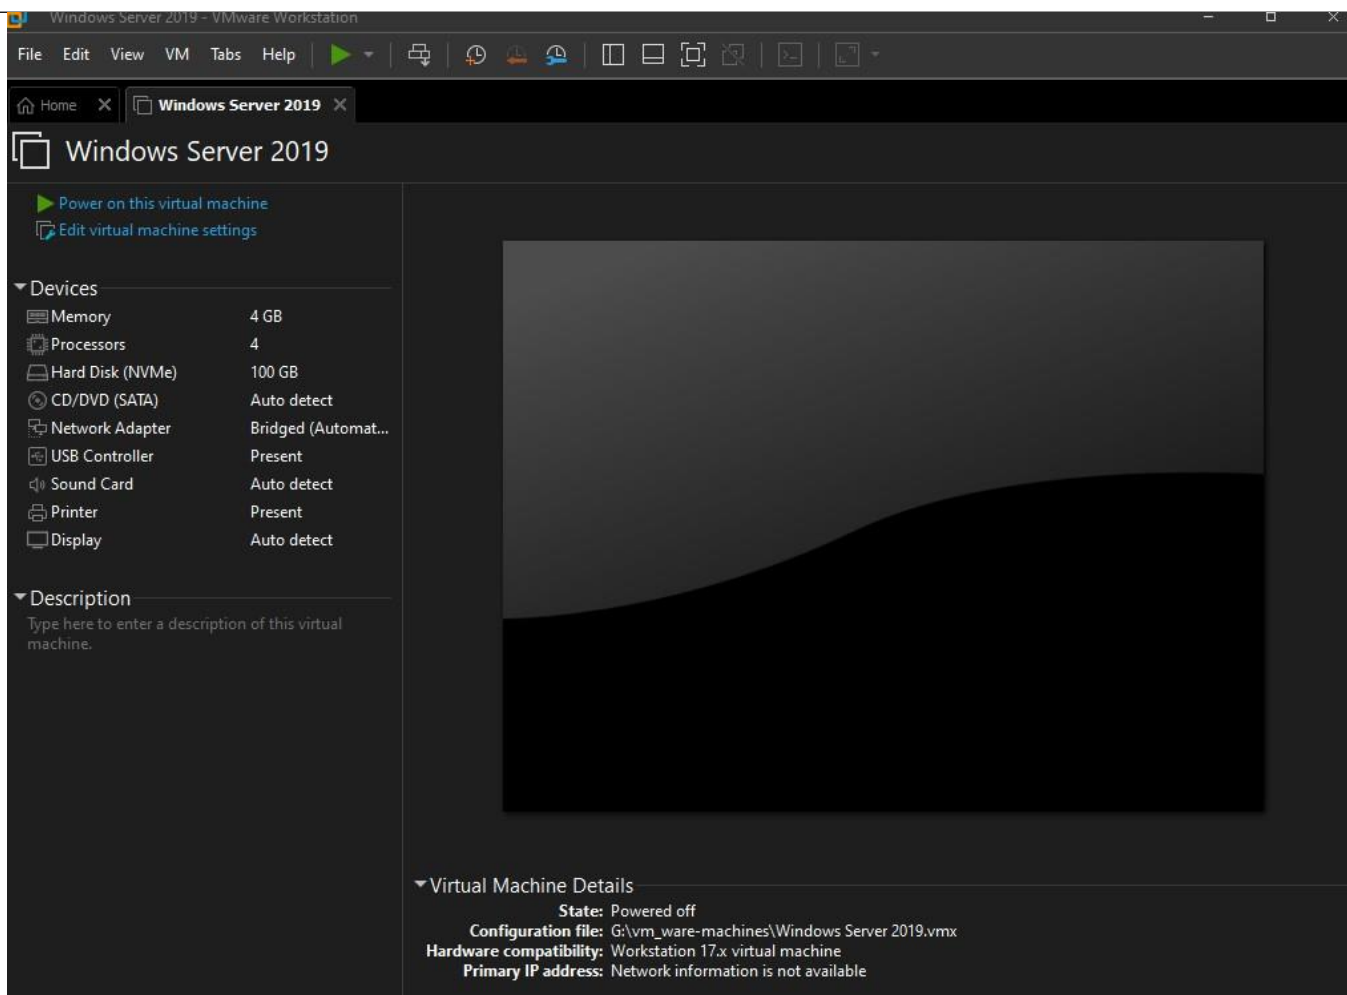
Windows Server 2019 - VMware Workstation

File Edit View VM Tabs Help

Home
Windows Server 2019

Windows Server 2019

Power on this virtual machine
Edit virtual machine settings

Devices

| | |
|---|---|
| Memory | 4 GB |
| Processors | 4 |
| Hard Disk (NVMe) | 100 GB |
| CD/DVD (SATA) | Auto detect |
| Network Adapter | Bridged (Automat... |
| USB Controller | Present |
| Sound Card | Auto detect |
| Printer | Present |
| Display | Auto detect |

Description
Type here to enter a description of this virtual machine.

Virtual Machine Details
State: Powered off
Configuration file: G:\vm_ware-machines\Windows Server 2019.vmx
Hardware compatibility: Workstation 17.x virtual machine
Primary IP address: Network information is not available